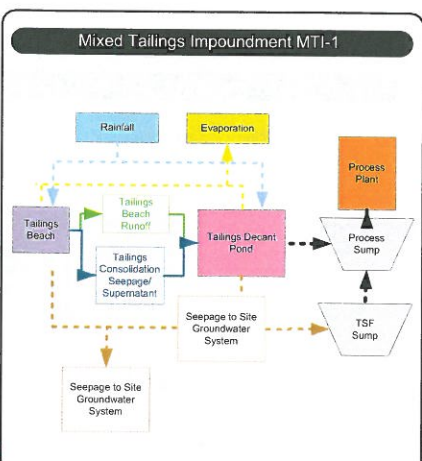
Mixed Tailings Impoundment MTI-1

Rainfall

Evaporation

Process Plant

Tailings Beach

Tailings Beach Runoff

Tailings Decant Pond

Process Sump

Tailings Consolidation Seepage/ Supernatant

Seepage to Site Groundwater System

TSF Sump

Seepage to Site Groundwater System